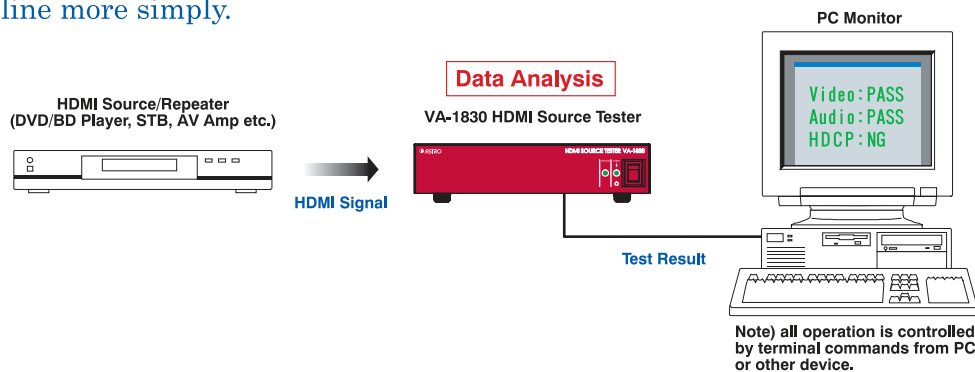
line more simply.

PC Monitor

Data Analysis

HDMI Source/Repeater
(DVD/BD Player, STB, AV Amp etc.)

VA-1830 HDMI Source Tester

ASTRO

HDMI SOURCE TESTER VA-1830

Video:PASS
Audio:PASS
HDCP:NG

HDMI Signal

Test Result

Note) all operation is controlled by terminal commands from PC or other device.